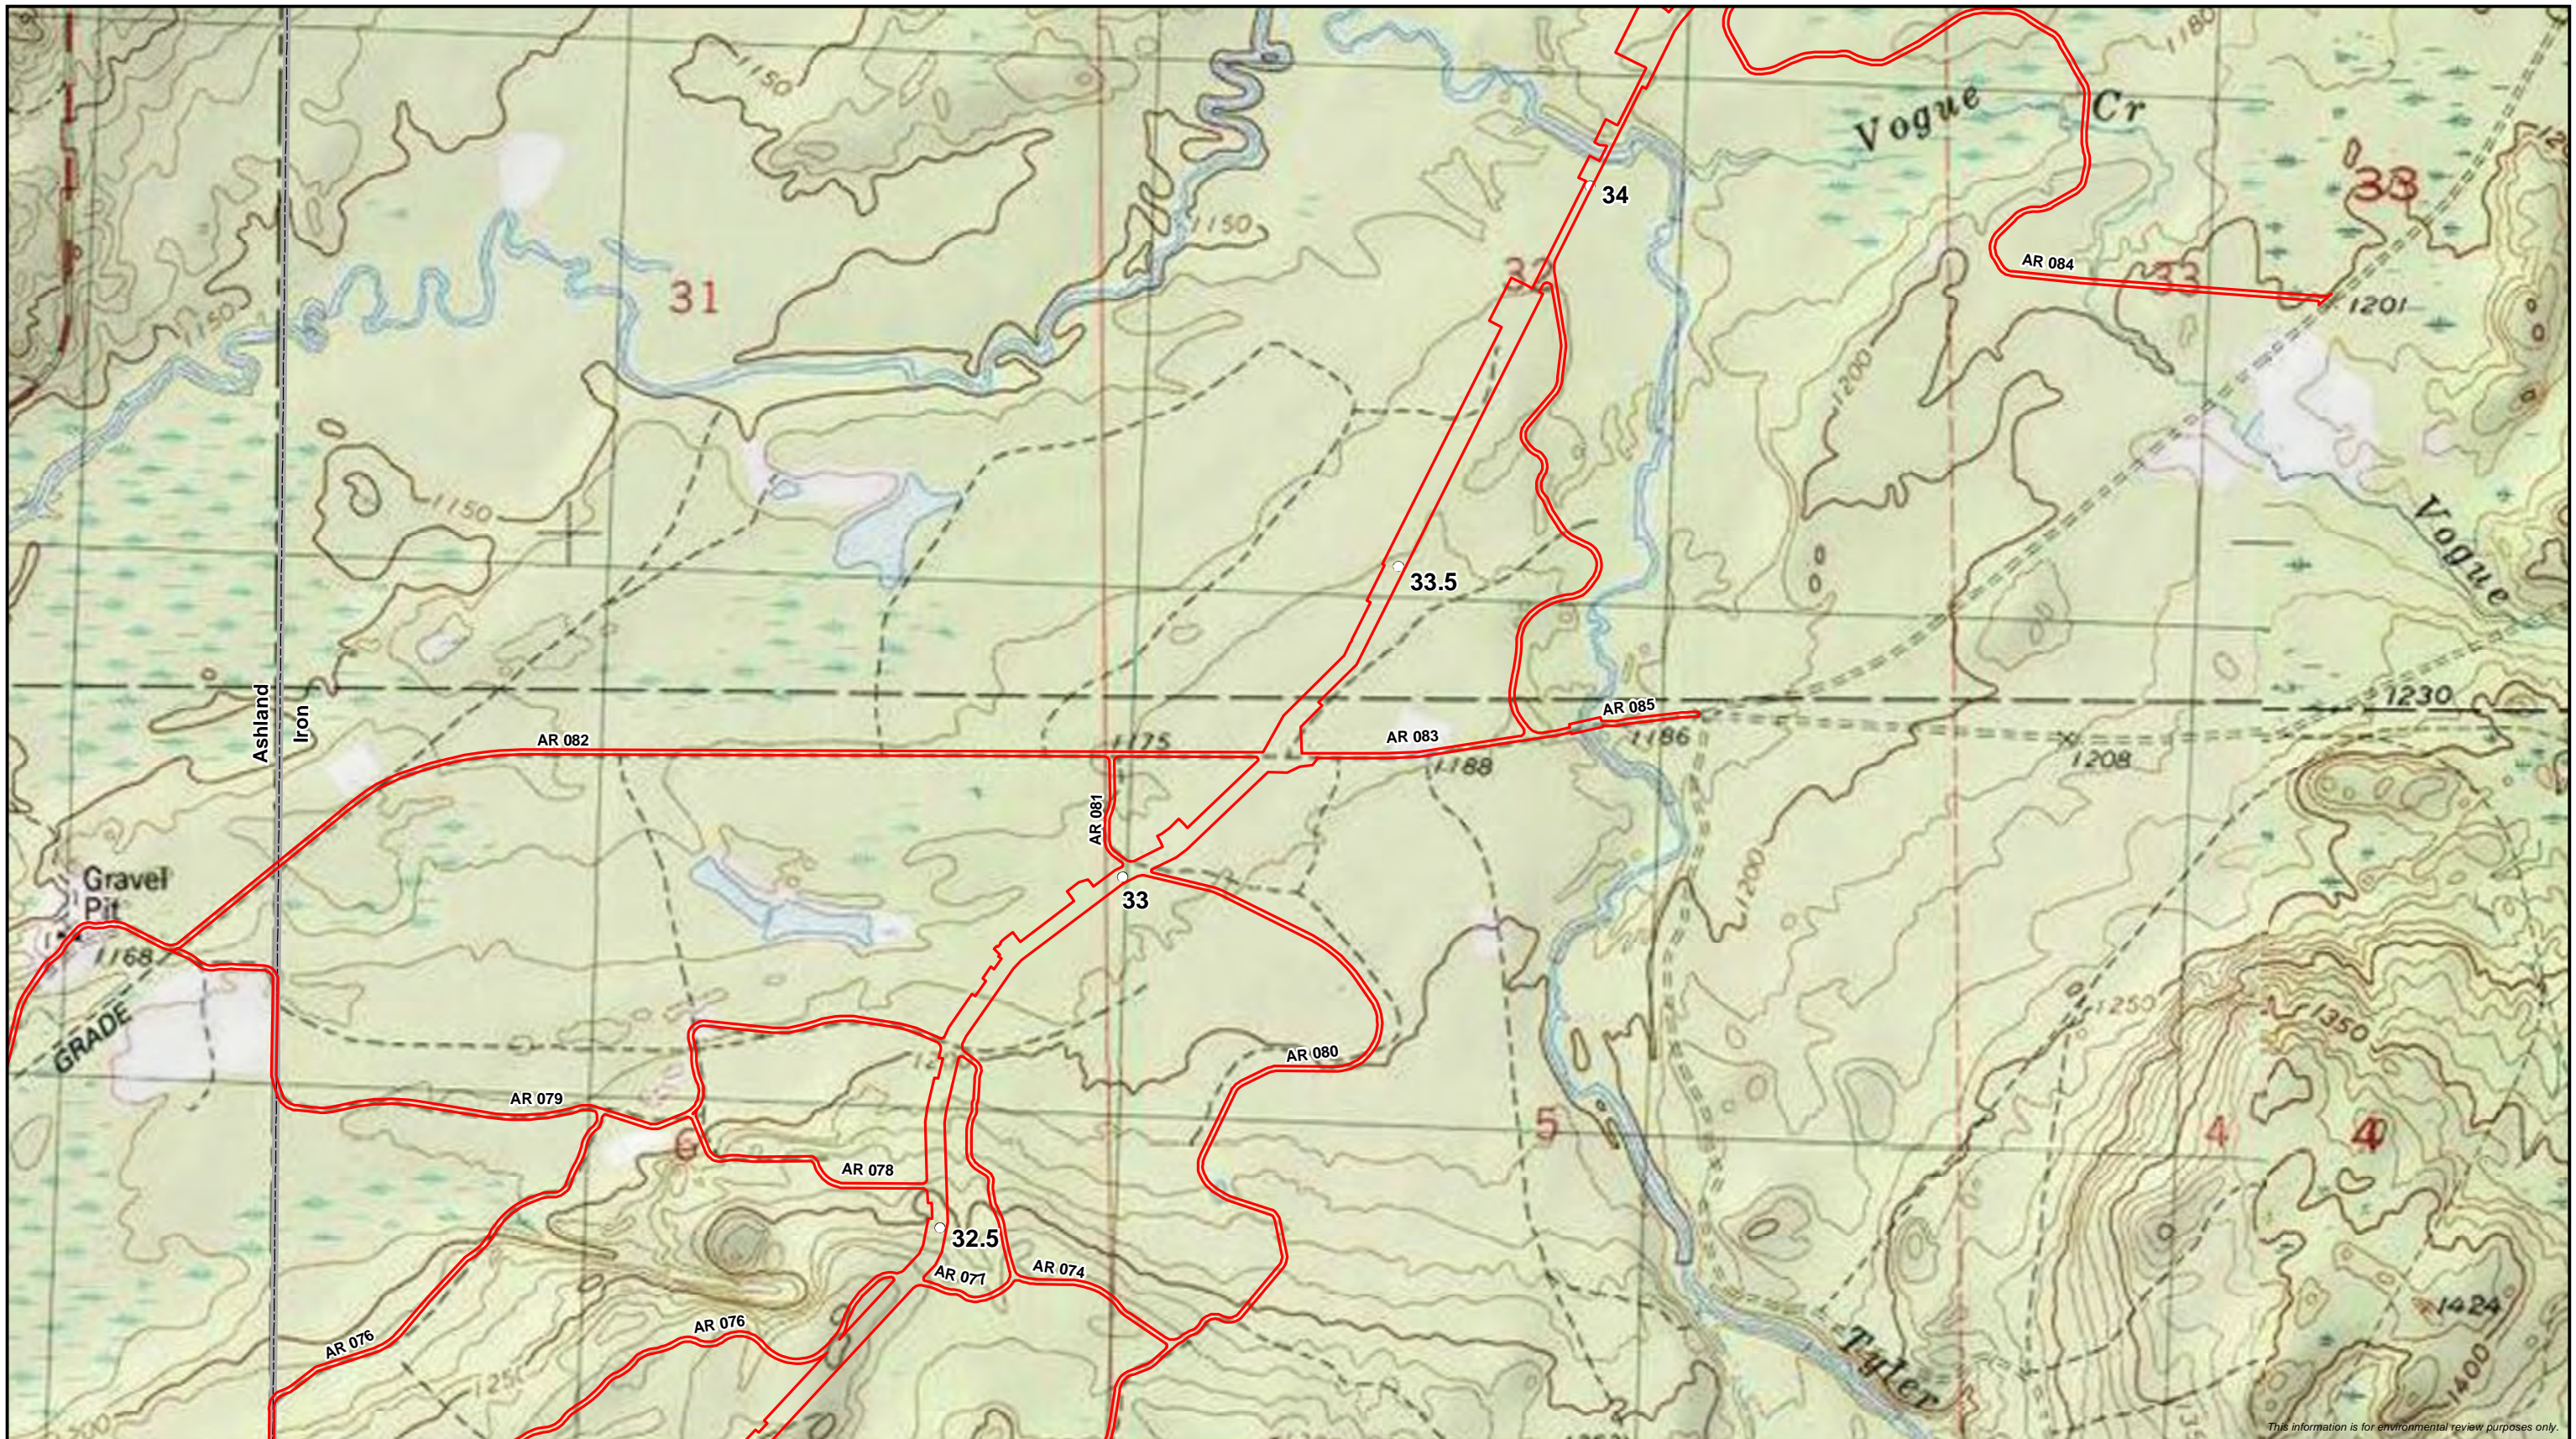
1150
1180
Vogue
Cr
33
34
1150
31
32
AR 084
33
1201
1150
1200
1150
33.5
Vogue
Ashland
Iron
AR 085
1230
AR 082
1175
AR 083
1186
1188
1208
AR 081
Gravel
Pit
33
1168
1200
GRADE
1250
1350
AR 080
AR 079
5
4
4
6
AR 078
32.5
AR 077
AR 074
1424
AR 076
AR 076
1250
Tyler
1400
1200
This information is for environmental review purposes only.